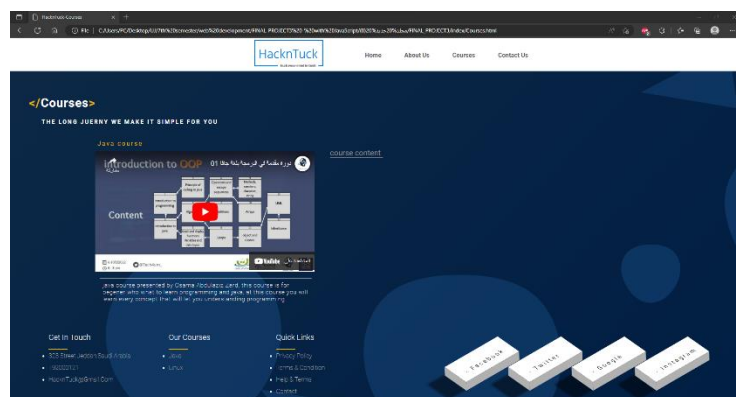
HacknTuck Courses

File | C:/Users/PC/Desktop/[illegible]/FINAL_PROJECT/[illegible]/index/Courses.html

HacknTuck

Home About Us Courses Contact Us

</Courses>

THE LONG JUERNY WE MAKE IT SIMPLE FOR YOU

Java course

Introduction to OOP 01 دورة مقدمة في البرمجة بلغة جافا

Content

YouTube

course content

Java course presented by Osama Abdulaziz Lard, this course is for begginer who what to learn programming and java, at this course you will learn every concept that will let you understanding programming

Get In Touch

323 Street Jeddah Saudi Arabia

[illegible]

HacknTuck@mail.com

Our Courses

Java

Linux

Quick Links

Privacy Policy

Terms & Condition

Help & Terms

Contact

Facebook

Twitter

Google

Instagram